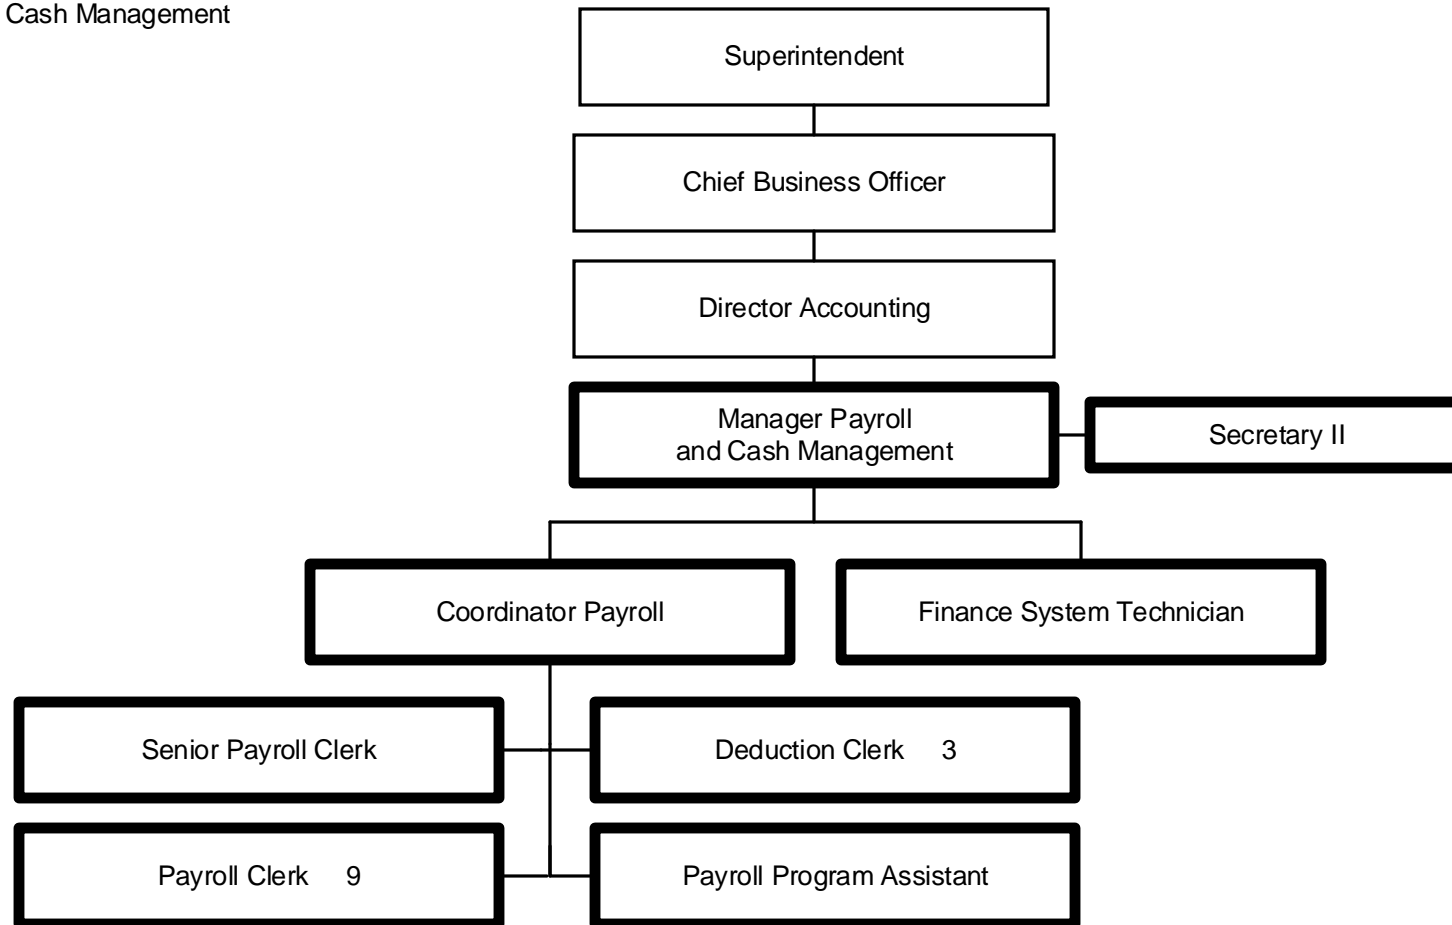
Cash Management

Superintendent

Chief Business Officer

Director Accounting

Manager Payroll and Cash Management

Secretary II

Coordinator Payroll

Finance System Technician

Senior Payroll Clerk

Deduction Clerk 3

Payroll Clerk 9

Payroll Program Assistant